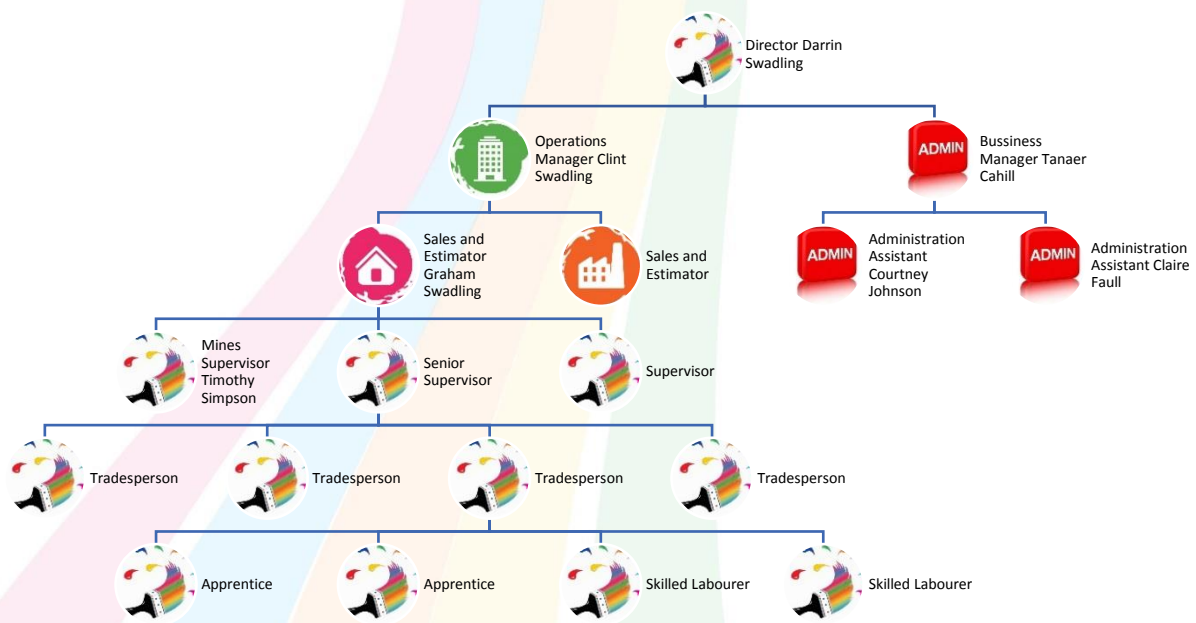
Director Darrin Swadling

Operations Manager Clint Swadling

ADMIN
Bussiness Manager Tanaer Cahill

Sales and Estimator Graham Swadling

Sales and Estimator

ADMIN
Administration Assistant Courtney Johnson

ADMIN
Administration Assistant Claire Faull

Mines Supervisor Timothy Simpson

Senior Supervisor

Supervisor

Tradesperson

Tradesperson

Tradesperson

Tradesperson

Apprentice

Apprentice

Skilled Labourer

Skilled Labourer